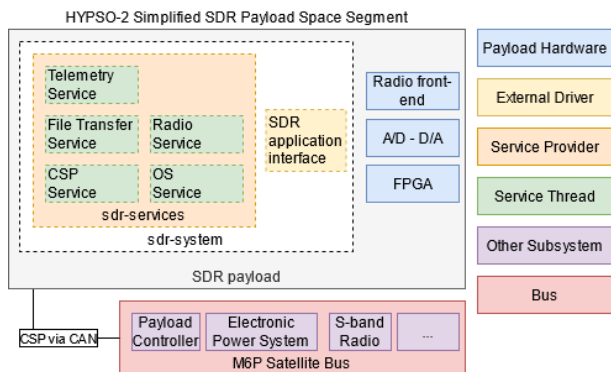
HYPSO-2 Simplified SDR Payload Space Segment

Telemetry Service

File Transfer Service

Radio Service

CSP Service

OS Service

sdr-services

SDR application interface

sdr-system

Radio front-end

A/D - D/A

FPGA

SDR payload

CSP via CAN

Payload Controller

Electronic Power System

S-band Radio

...

M6P Satellite Bus

Payload Hardware

External Driver

Service Provider

Service Thread

Other Subsystem

Bus